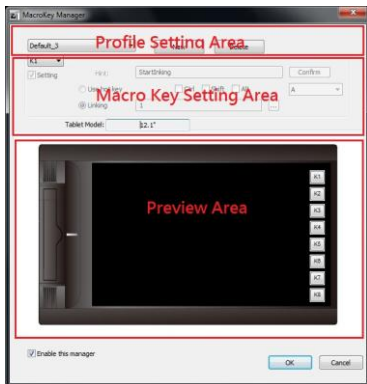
MacroKey Manager

Default_3

Profile Setting Area

New

Delete

K1

Setting

Hint:

StartInking

Confirm

Use Hot key

Ctrl

Shift

Alt

A

Linking

Macro Key Setting Area

Tablet Model:

12.1"

Preview Area

K1

K2

K3

K4

K5

K6

K7

K8

Enable this manager

OK

Cancel